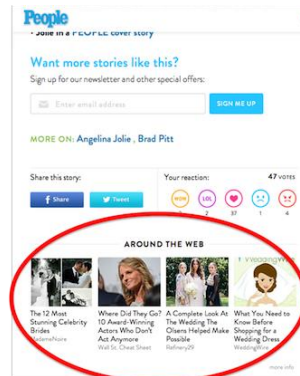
People

- Jolie in a PEOPLE cover story

Want more stories like this?

Sign up for our newsletter and other special offers:

Enter email address

SIGN ME UP

MORE ON: Angelina Jolie , Brad Pitt

Share this story:

Share

Tweet

Your reaction:

47 votes

WOW

LOL

2

37

1

AROUND THE WEB

The 12 Most Stunning Celebrity Brides
MadameNoire

Where Did They Go? 10 Award-Winning Actors Who Don't Act Anymore
Wall St. Cheat Sheet

A Complete Look At The Wedding The Olsens Helped Make Possible
Refinery29

WeddingWire

What You Need to Know Before Shopping for a Wedding Dress
WeddingWire

more info